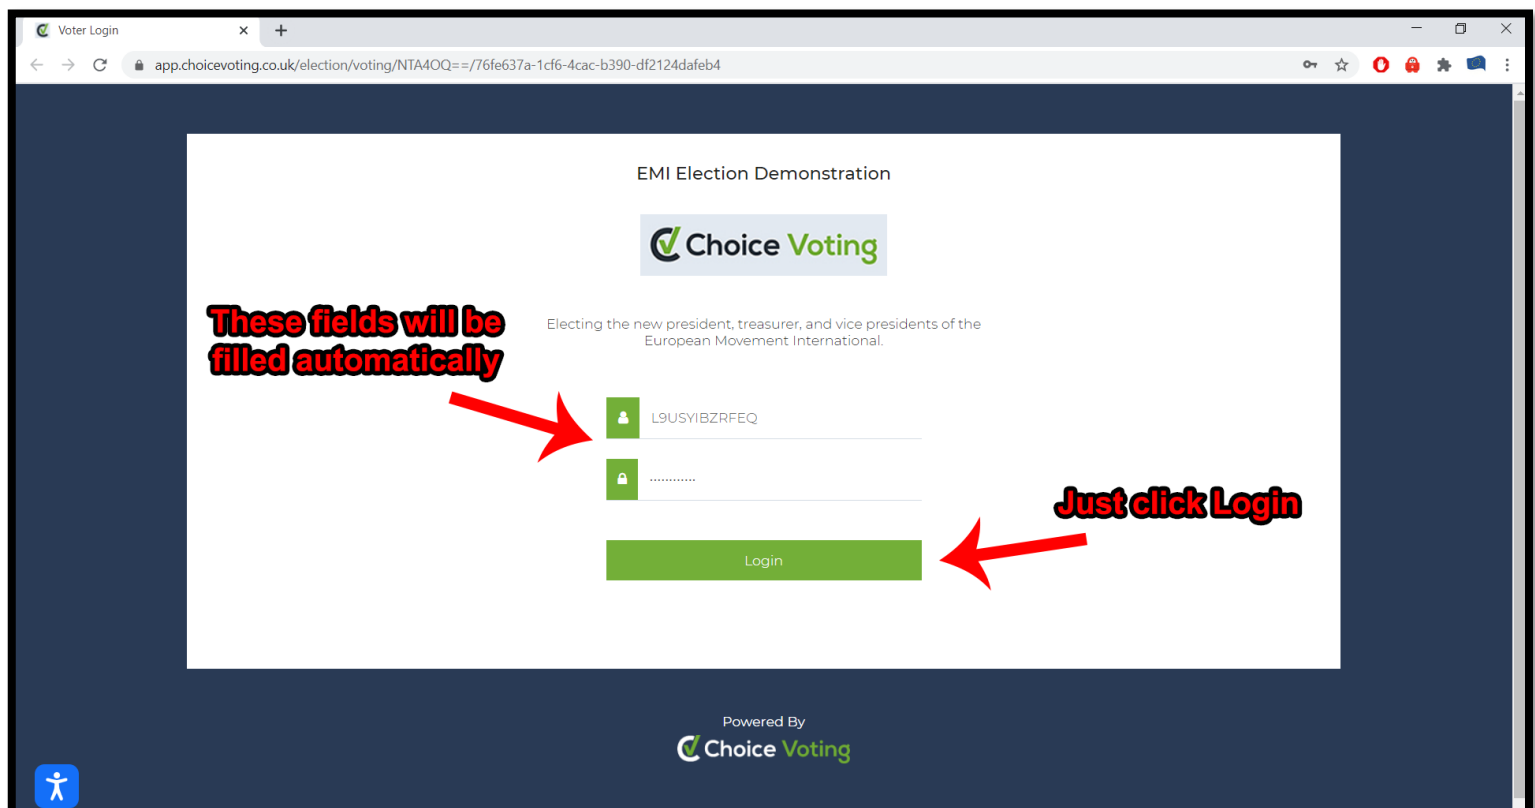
Voter Login

app.choicevoting.co.uk/election/voting/NTA4OQ==/76fe637a-1cf6-4cac-b390-df2124dafeb4

EMI Election Demonstration

Choice Voting

Electing the new president, treasurer, and vice presidents of the European Movement International.

These fields will be filled automatically

L9USYIBZRFEQ

············

Just click Login

Login

Powered By

Choice Voting